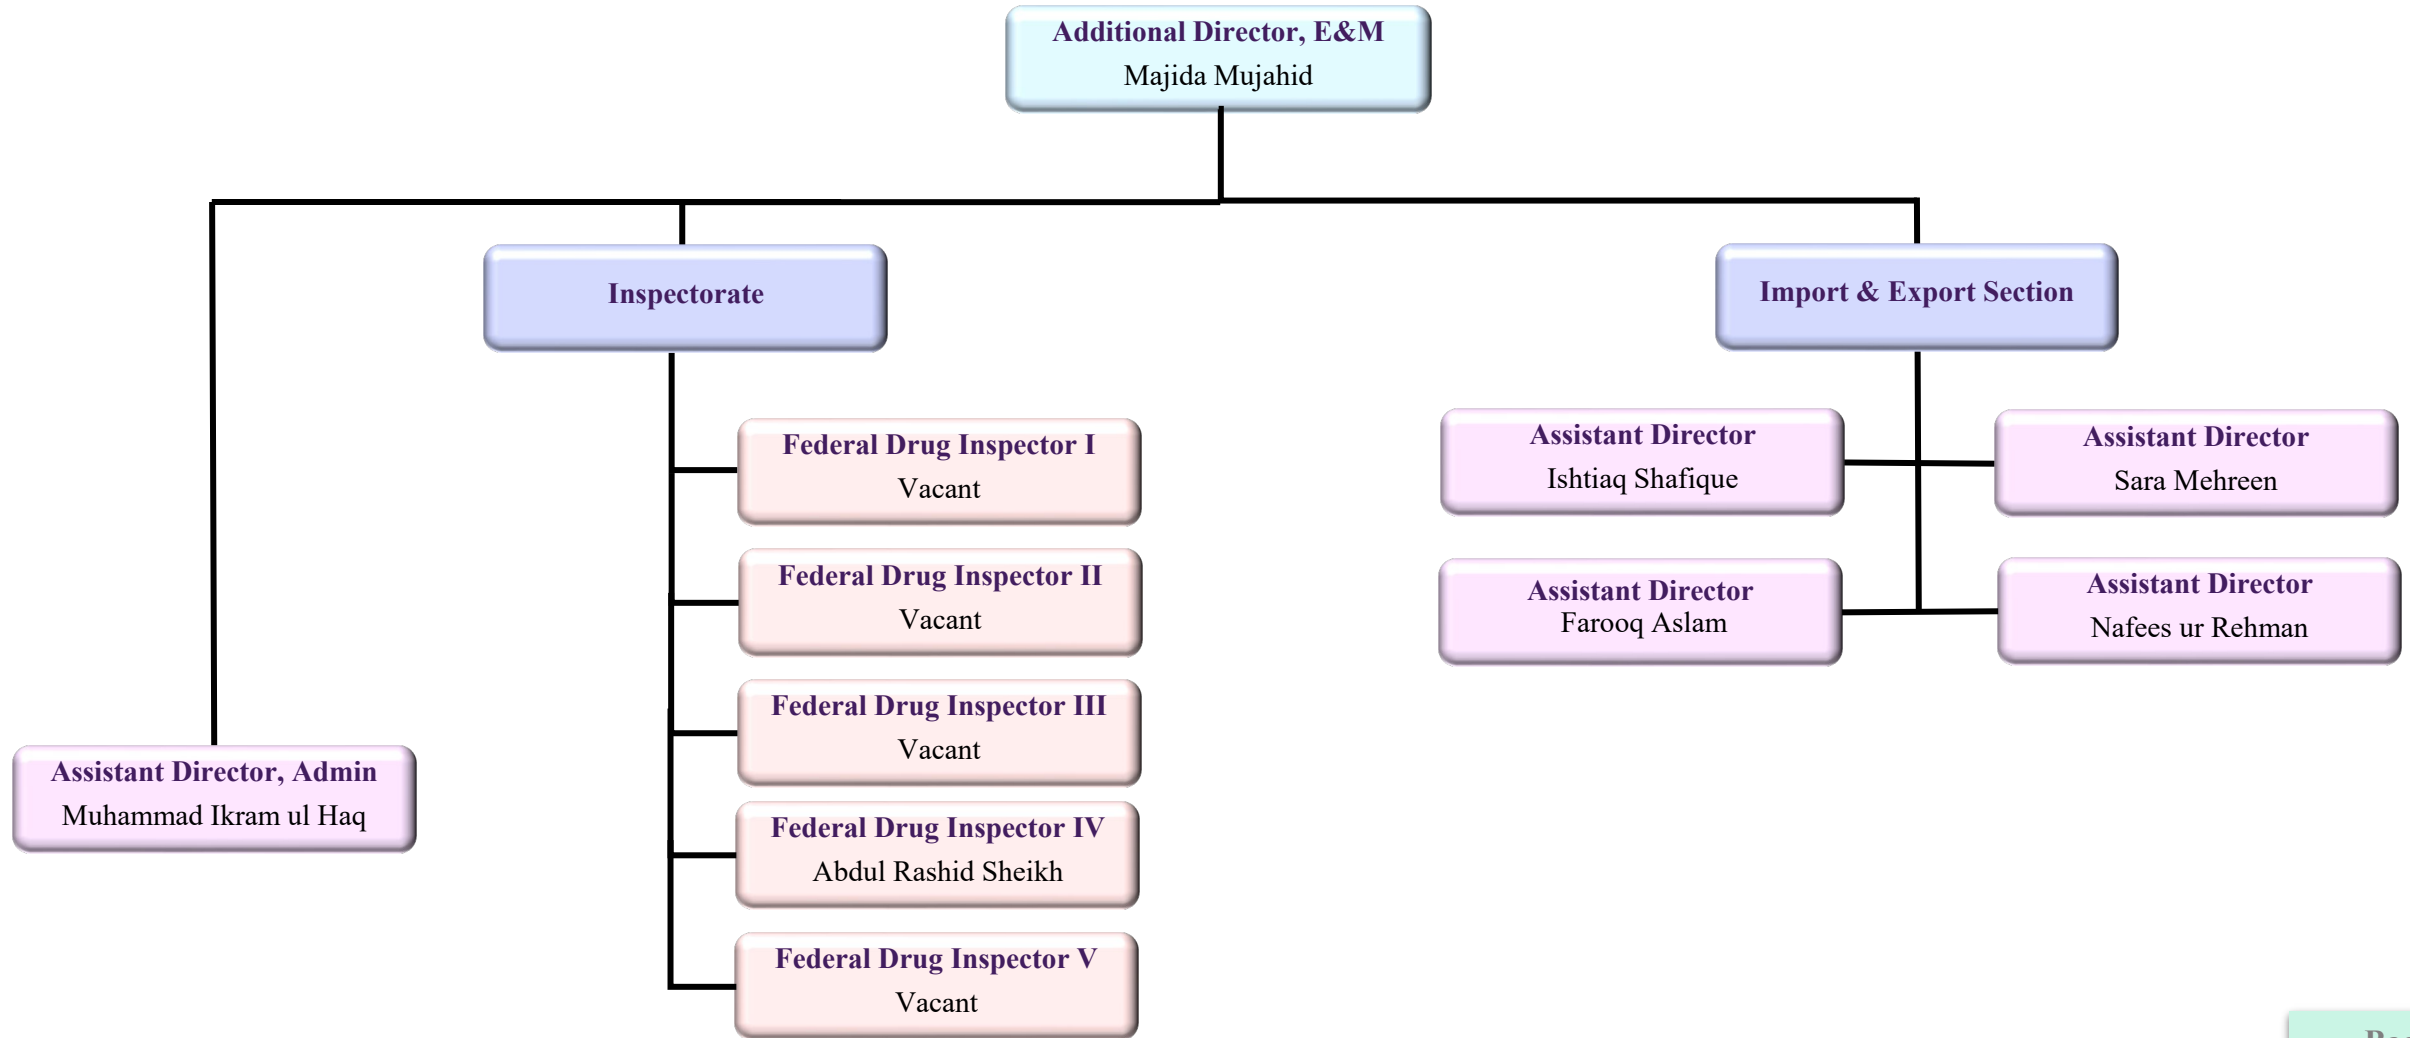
Additional Director, E&M
Majida Mujahid

Inspectorate

Import & Export Section

Federal Drug Inspector I
Vacant

Federal Drug Inspector II
Vacant

Federal Drug Inspector III
Vacant

Federal Drug Inspector IV
Abdul Rashid Sheikh

Federal Drug Inspector V
Vacant

Assistant Director
Ishtiaq Shafique

Assistant Director
Sara Mehreen

Assistant Director
Farooq Aslam

Assistant Director
Nafees ur Rehman

Assistant Director, Admin
Muhammad Ikram ul Haq

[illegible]